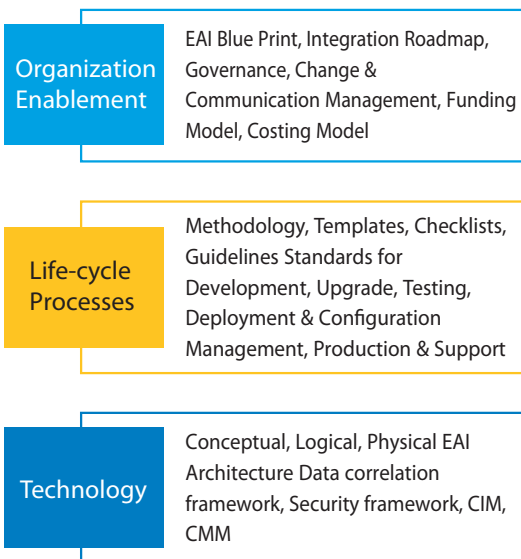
Organization Enablement

EAI Blue Print, Integration Roadmap, Governance, Change & Communication Management, Funding Model, Costing Model

Life-cycle Processes

Methodology, Templates, Checklists, Guidelines Standards for Development, Upgrade, Testing, Deployment & Configuration Management, Production & Support

Technology

Conceptual, Logical, Physical EAI Architecture Data correlation framework, Security framework, CIM, CMM